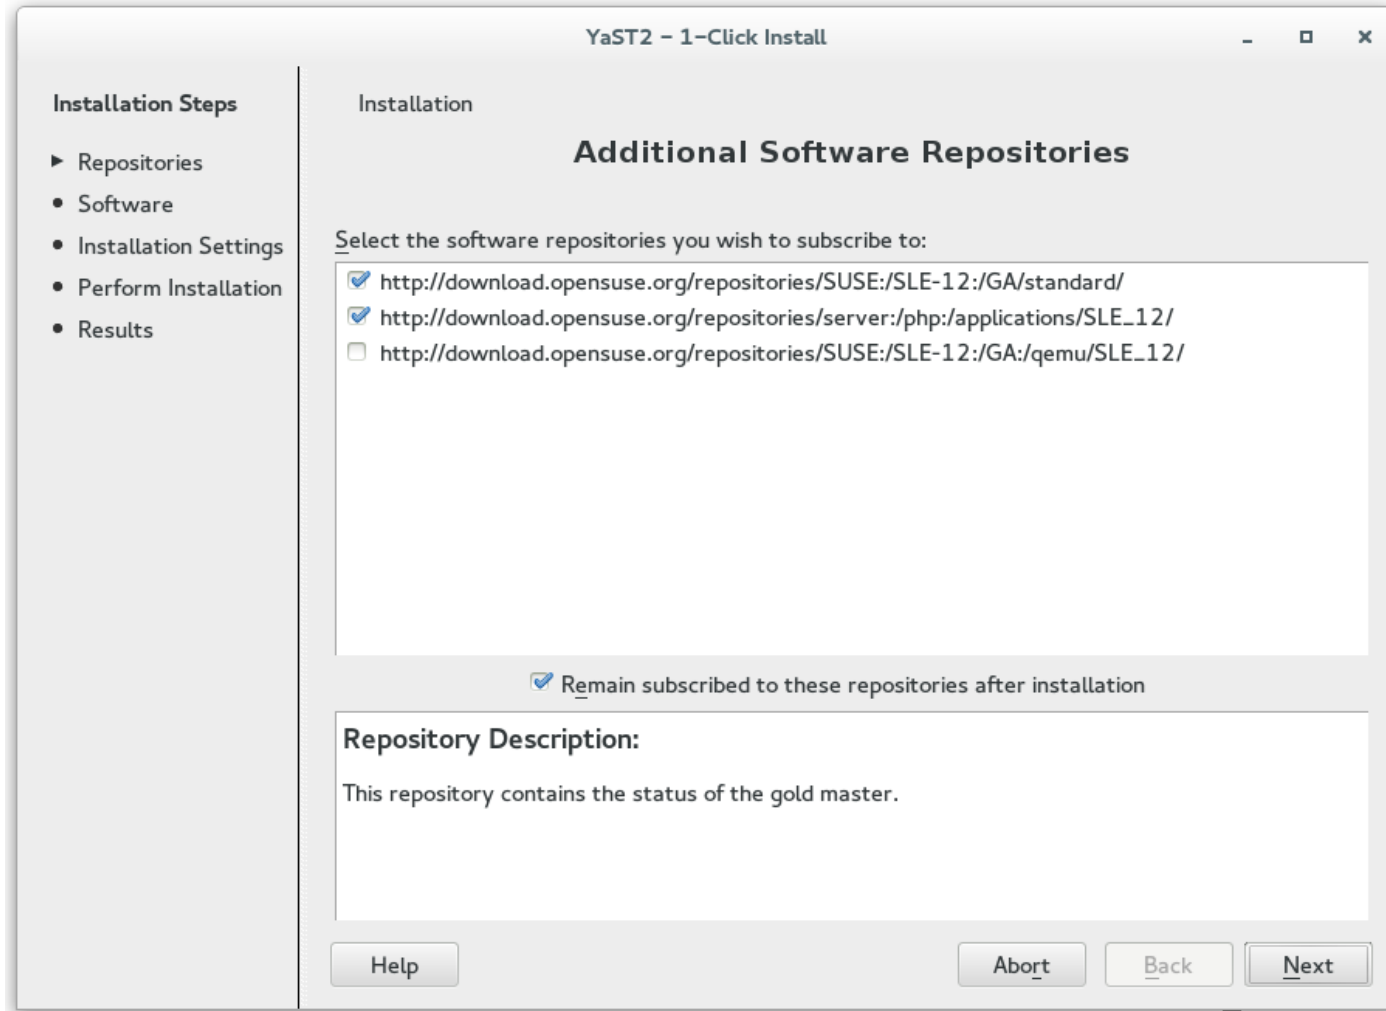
YaST2 – 1–Click Install

Installation Steps

▸ Repositories
• Software
• Installation Settings
• Perform Installation
• Results

Installation

Additional Software Repositories

Select the software repositories you wish to subscribe to:

http://download.opensuse.org/repositories/SUSE:/SLE-12:/GA/standard/
http://download.opensuse.org/repositories/server:/php:/applications/SLE_12/
http://download.opensuse.org/repositories/SUSE:/SLE-12:/GA:/qemu/SLE_12/

Remain subscribed to these repositories after installation

Repository Description:

This repository contains the status of the gold master.

Help

Abort

Back

Next